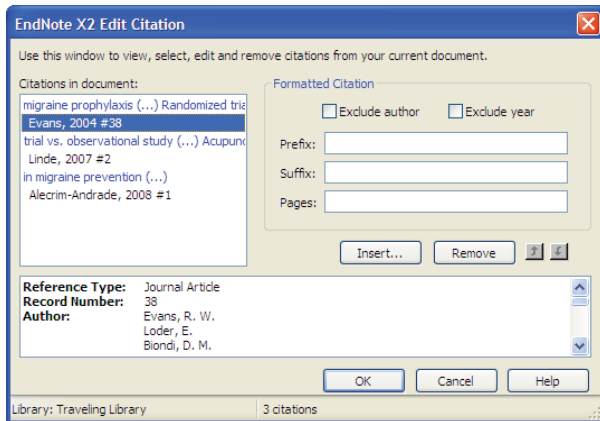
EndNote X2 Edit Citation

Use this window to view, select, edit and remove citations from your current document.

Citations in document:

migraine prophylaxis (...) Randomized trial

Evans, 2004 #38

trial vs. observational study (...) Acupunc

Linde, 2007 #2

in migraine prevention (...)

Alecrim-Andrade, 2008 #1

Formatted Citation

Exclude author

Exclude year

Prefix:

Suffix:

Pages:

Insert...

Remove

| Reference Type: | Journal Article |
|---|---|
| Record Number: | 38 |
| Author: | Evans, R. W. |
| | Loder, E. |
| | Biondi, D. M. |

OK

Cancel

Help

Library: Traveling Library

3 citations